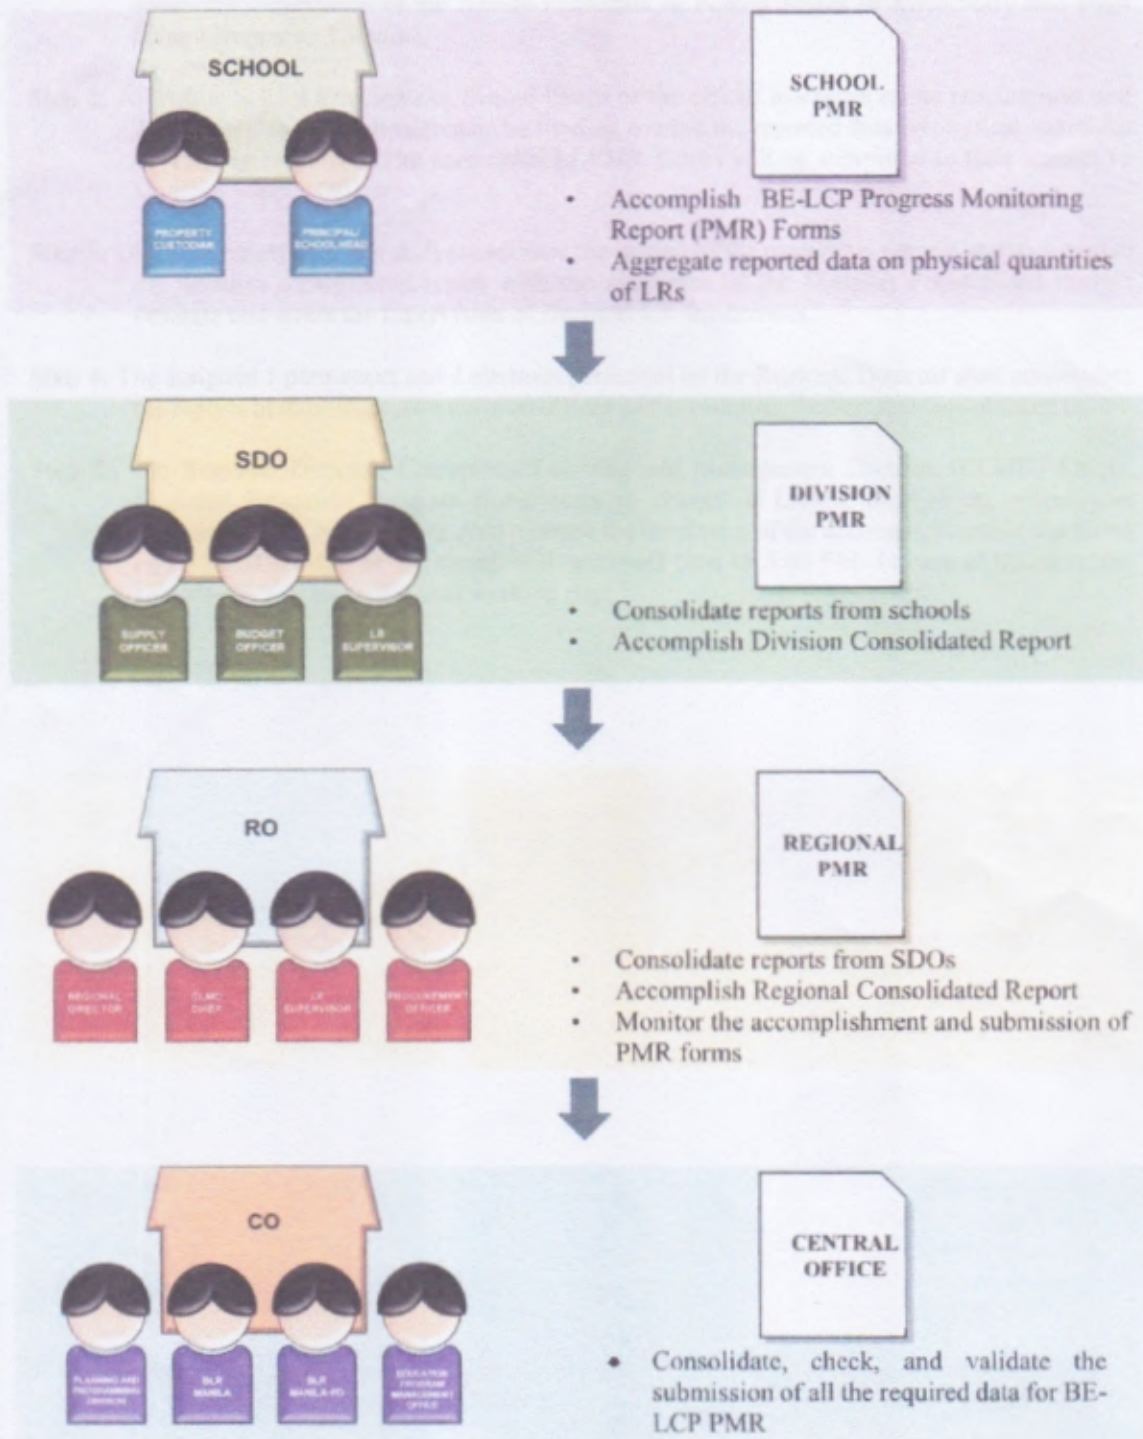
SCHOOL

PROPERTY CUSTODIAN

PRINCIPAL/ SCHOOL HEAD

SCHOOL PMR

- Accomplish BE-LCP Progress Monitoring Report (PMR) Forms
- Aggregate reported data on physical quantities of LRs

SDO

SUPPLY OFFICER

BUDGET OFFICER

LR SUPERVISOR

DIVISION PMR

- Consolidate reports from schools
- Accomplish Division Consolidated Report

RO

REGIONAL DIRECTOR

CLMD CHIEF

LR SUPERVISOR

PROCUREMENT OFFICER

REGIONAL PMR

- Consolidate reports from SDOs
- Accomplish Regional Consolidated Report
- Monitor the accomplishment and submission of PMR forms

CO

PLANNING AND PROGRAMMING DIVISION

BLR MANILA

BLR MANILA-PD

EDUCATION PROGRAM MANAGEMENT OFFICE

CENTRAL OFFICE

- Consolidate, check, and validate the submission of all the required data for BE-LCP PMR